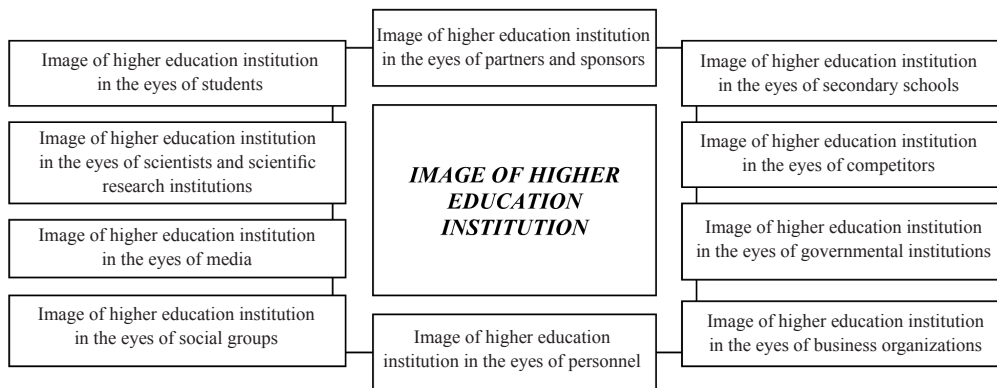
Image of higher education institution in the eyes of partners and sponsors

Image of higher education institution in the eyes of students

Image of higher education institution in the eyes of secondary schools

Image of higher education institution in the eyes of scientists and scientific research institutions

IMAGE OF HIGHER EDUCATION INSTITUTION

Image of higher education institution in the eyes of competitors

Image of higher education institution in the eyes of media

Image of higher education institution in the eyes of governmental institutions

Image of higher education institution in the eyes of social groups

Image of higher education institution in the eyes of personnel

Image of higher education institution in the eyes of business organizations